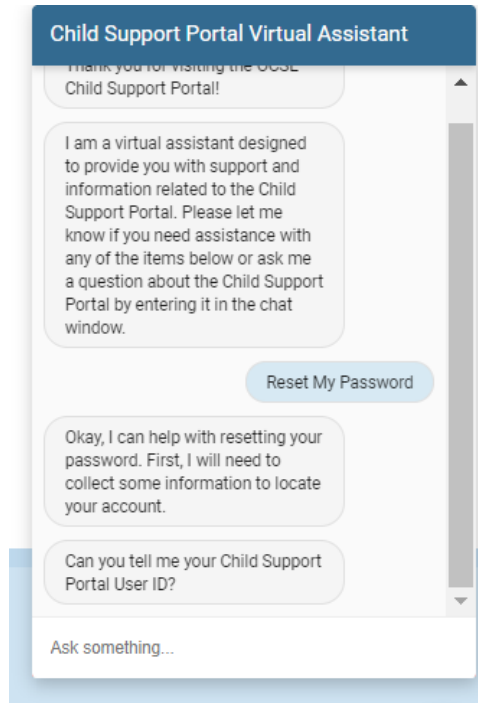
Child Support Portal Virtual Assistant

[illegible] Child Support Portal!

I am a virtual assistant designed to provide you with support and information related to the Child Support Portal. Please let me know if you need assistance with any of the items below or ask me a question about the Child Support Portal by entering it in the chat window.

Reset My Password

Okay, I can help with resetting your password. First, I will need to collect some information to locate your account.

Can you tell me your Child Support Portal User ID?

Ask something...